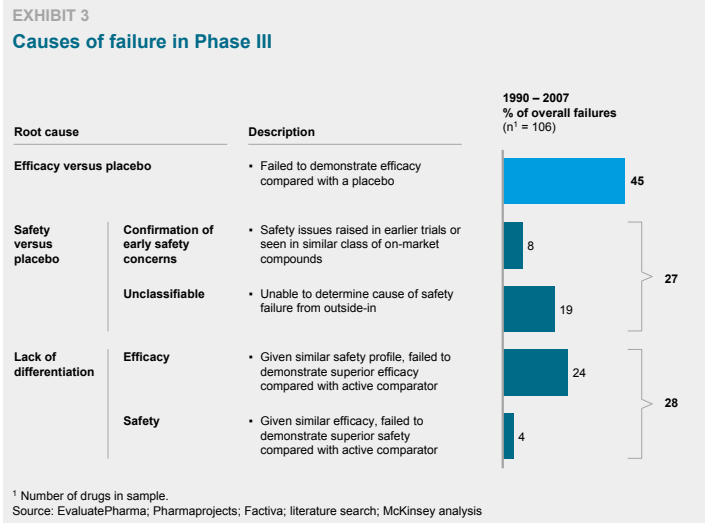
EXHIBIT 3

Causes of failure in Phase III

| Root cause | | Description | 1990 – 2007 % of overall failures ($n^1$ = 106) | |
|---|---|---|---|---|
| Efficacy versus placebo | | • Failed to demonstrate efficacy compared with a placebo | 45 | |
| Safety versus placebo | Confirmation of early safety concerns | • Safety issues raised in earlier trials or seen in similar class of on-market compounds | 8 | 27 |
| | Unclassifiable | • Unable to determine cause of safety failure from outside-in | 19 | |
| Lack of differentiation | Efficacy | • Given similar safety profile, failed to demonstrate superior efficacy compared with active comparator | 24 | 28 |
| | Safety | • Given similar efficacy, failed to demonstrate superior safety compared with active comparator | 4 | |

$^1$ Number of drugs in sample.
Source: EvaluatePharma; Pharmaprojects; Factiva; literature search; McKinsey analysis